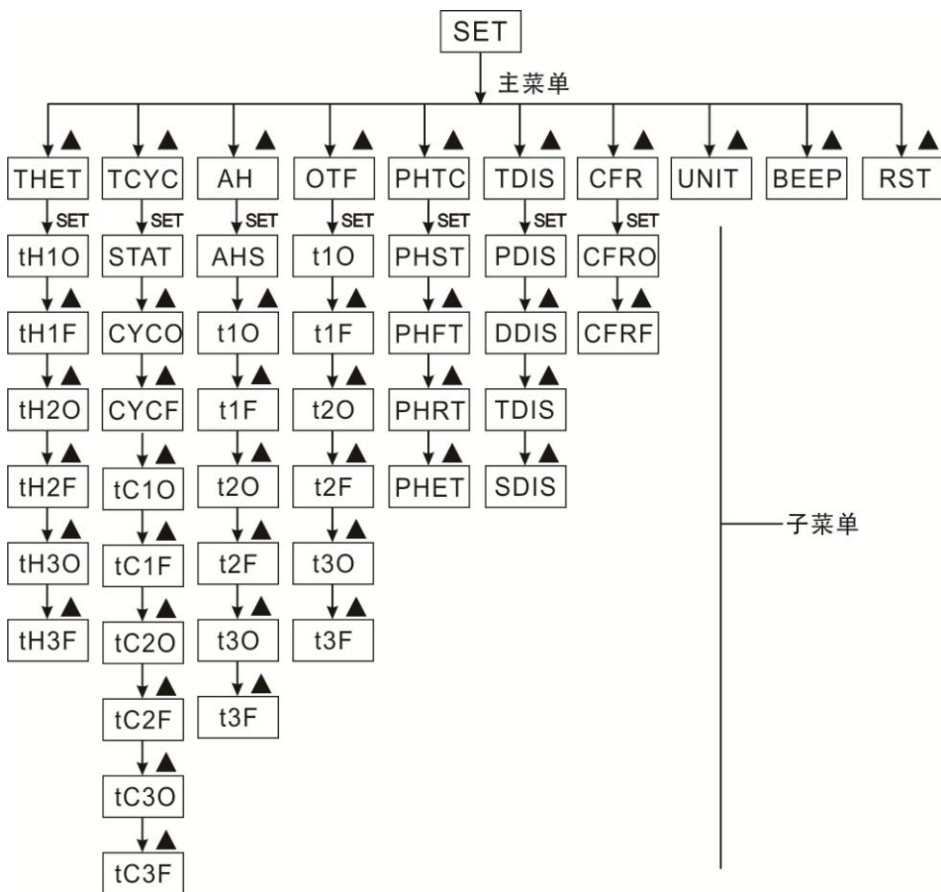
SET

主菜单

▲ THET ▲ TCYC ▲ AH ▲ OTF ▲ PHTC ▲ TDIS ▲ CFR ▲ UNIT ▲ BEEP ▲ RST

THET
SET
tH1O
▲
tH1F
▲
tH2O
▲
tH2F
▲
tH3O
▲
tH3F

TCYC
SET
STAT
▲
CYCO
▲
CYCF
▲
tC1O
▲
tC1F
▲
tC2O
▲
tC2F
▲
tC3O
▲
tC3F

AH
SET
AHS
▲
t1O
▲
t1F
▲
t2O
▲
t2F
▲
t3O
▲
t3F

OTF
SET
t1O
▲
t1F
▲
t2O
▲
t2F
▲
t3O
▲
t3F

PHTC
SET
PHST
▲
PHFT
▲
PHRT
▲
PHET

TDIS
SET
PDIS
▲
DDIS
▲
TDIS
▲
SDIS

CFR
SET
CFRO
▲
CFRF

子菜单